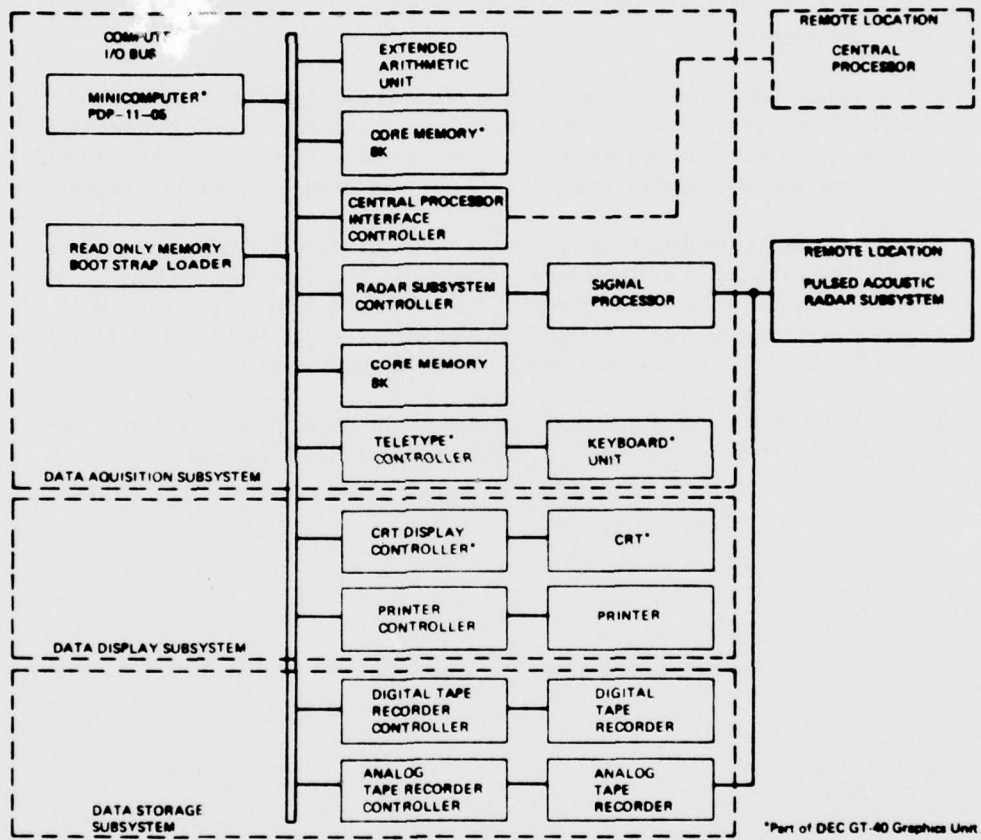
COMPUTER I/O BUS

MINICOMPUTER* PDP-11-05

READ ONLY MEMORY BOOT STRAP LOADER

EXTENDED ARITHMETIC UNIT

CORE MEMORY* 8K

CENTRAL PROCESSOR INTERFACE CONTROLLER

RADAR SUBSYSTEM CONTROLLER

SIGNAL PROCESSOR

CORE MEMORY 8K

TELETYPE* CONTROLLER

KEYBOARD* UNIT

DATA AQUISITION SUBSYSTEM

REMOTE LOCATION

CENTRAL PROCESSOR

REMOTE LOCATION

PULSED ACOUSTIC RADAR SUBSYSTEM

CRT DISPLAY CONTROLLER*

CRT*

PRINTER CONTROLLER

PRINTER

DATA DISPLAY SUBSYSTEM

DIGITAL TAPE RECORDER CONTROLLER

DIGITAL TAPE RECORDER

ANALOG TAPE RECORDER CONTROLLER

ANALOG TAPE RECORDER

DATA STORAGE SUBSYSTEM

*Part of DEC GT-40 Graphics Unit